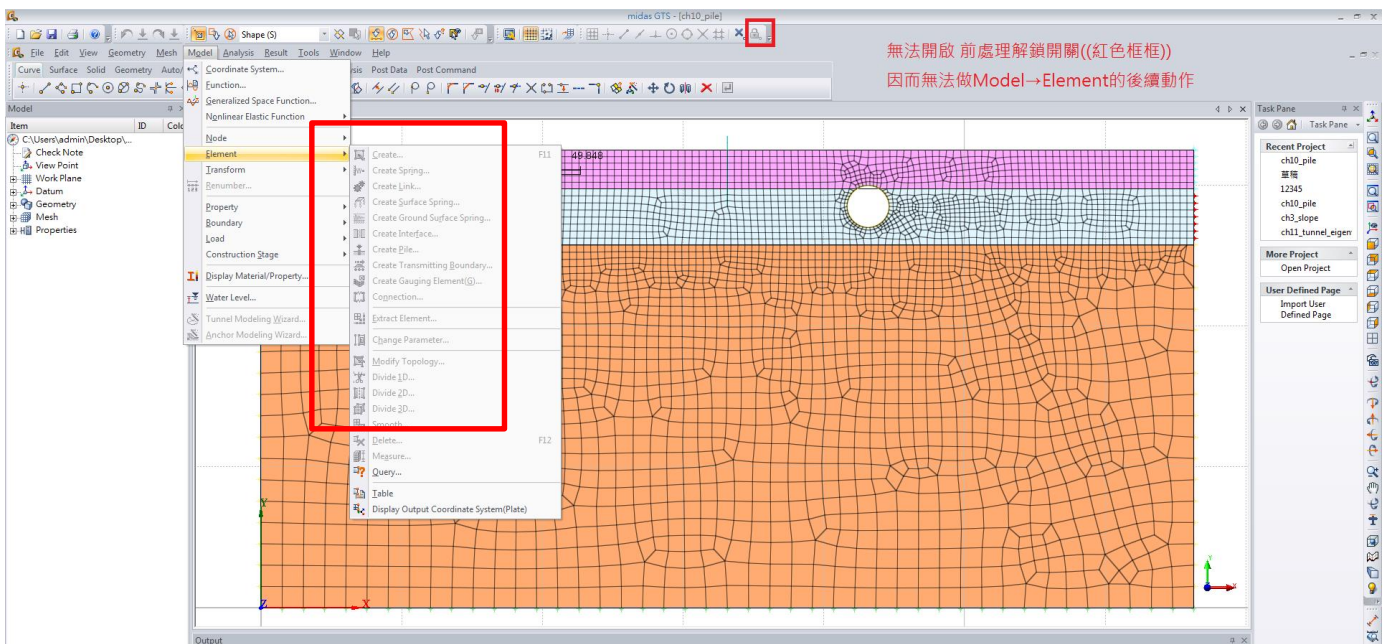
midas GTS - [ch10_pile]

Shape (S)

File Edit View Geometry Mesh Model Analysis Result Tools Window Help

Curve Surface Solid Geometry Auto

Post Data Post Command

無法開啟 前處理解鎖開關((紅色框框))
因而無法做Model→Element的後續動作

Model

Item ID Colo
C:\Users\admin\Desktop\...
Check Note
View Point
Work Plane
Datum
Geometry
Mesh
Properties

Coordinate System...
Function...
Generalized Space Function...
Nonlinear Elastic Function
Node
Element
Transform
Renumber...
Property
Boundary
Load
Construction Stage
Display Material/Property...
Water Level...
Tunnel Modeling Wizard...
Anchor Modeling Wizard...

Create... F11
Create Spring...
Create Link...
Create Surface Spring...
Create Ground Surface Spring...
Create Interface...
Create Pile...
Create Transmitting Boundary...
Create Gauging Element(G)...
Connection...
Extract Element...
Change Parameter...
Modify Topology...
Divide 1D...
Divide 2D...
Divide 3D...
Smooth...
Delete... F12
Measure...
Query...
Table
Display Output Coordinate System(Plate)

49.848

Y
X
Z

Task Pane
Task Pane
Recent Project
ch10_pile
草稿
12345
ch10_pile
ch3_slope
ch11_tunnel_eigen
More Project
Open Project
User Defined Page
Import User Defined Page

Output